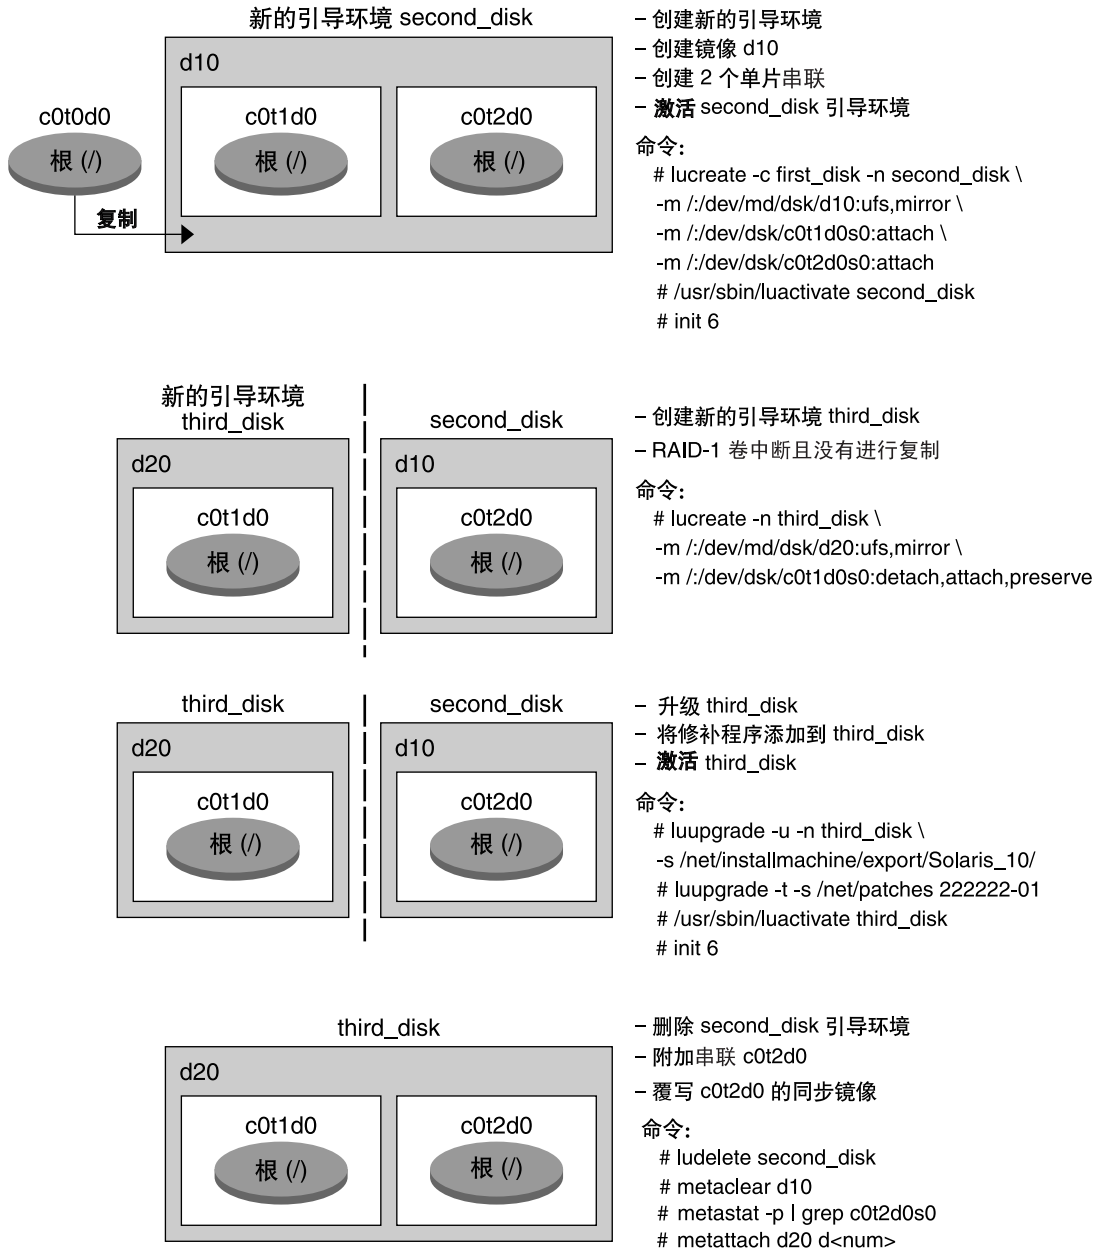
新的引导环境 second_disk

d10

c0t0d0

根 (/)

c0t1d0

根 (/)

c0t2d0

根 (/)

复制

– 创建新的引导环境
– 创建镜像 d10
– 创建 2 个单片串联
– 激活 second_disk 引导环境

命令:
# lucreate -c first_disk -n second_disk \
-m /:/dev/md/dsk/d10:ufs,mirror \
-m /:/dev/dsk/c0t1d0s0:attach \
-m /:/dev/dsk/c0t2d0s0:attach
# /usr/sbin/luactivate second_disk
# init 6

新的引导环境 third_disk

d20

c0t1d0

根 (/)

second_disk

d10

c0t2d0

根 (/)

– 创建新的引导环境 third_disk
– RAID-1 卷中断且没有进行复制

命令:
# lucreate -n third_disk \
-m /:/dev/md/dsk/d20:ufs,mirror \
-m /:/dev/dsk/c0t1d0s0:detach,attach,preserve

third_disk

d20

c0t1d0

根 (/)

second_disk

d10

c0t2d0

根 (/)

– 升级 third_disk
– 将修补程序添加到 third_disk
– 激活 third_disk

命令:
# luupgrade -u -n third_disk \
-s /net/installmachine/export/Solaris_10/
# luupgrade -t -s /net/patches 222222-01
# /usr/sbin/luactivate third_disk
# init 6

third_disk

d20

c0t1d0

根 (/)

c0t2d0

根 (/)

– 删除 second_disk 引导环境
– 附加串联 c0t2d0
– 覆写 c0t2d0 的同步镜像

命令:
# ludelete second_disk
# metaclear d10
# metastat -p | grep c0t2d0s0
# metattach d20 d<num>